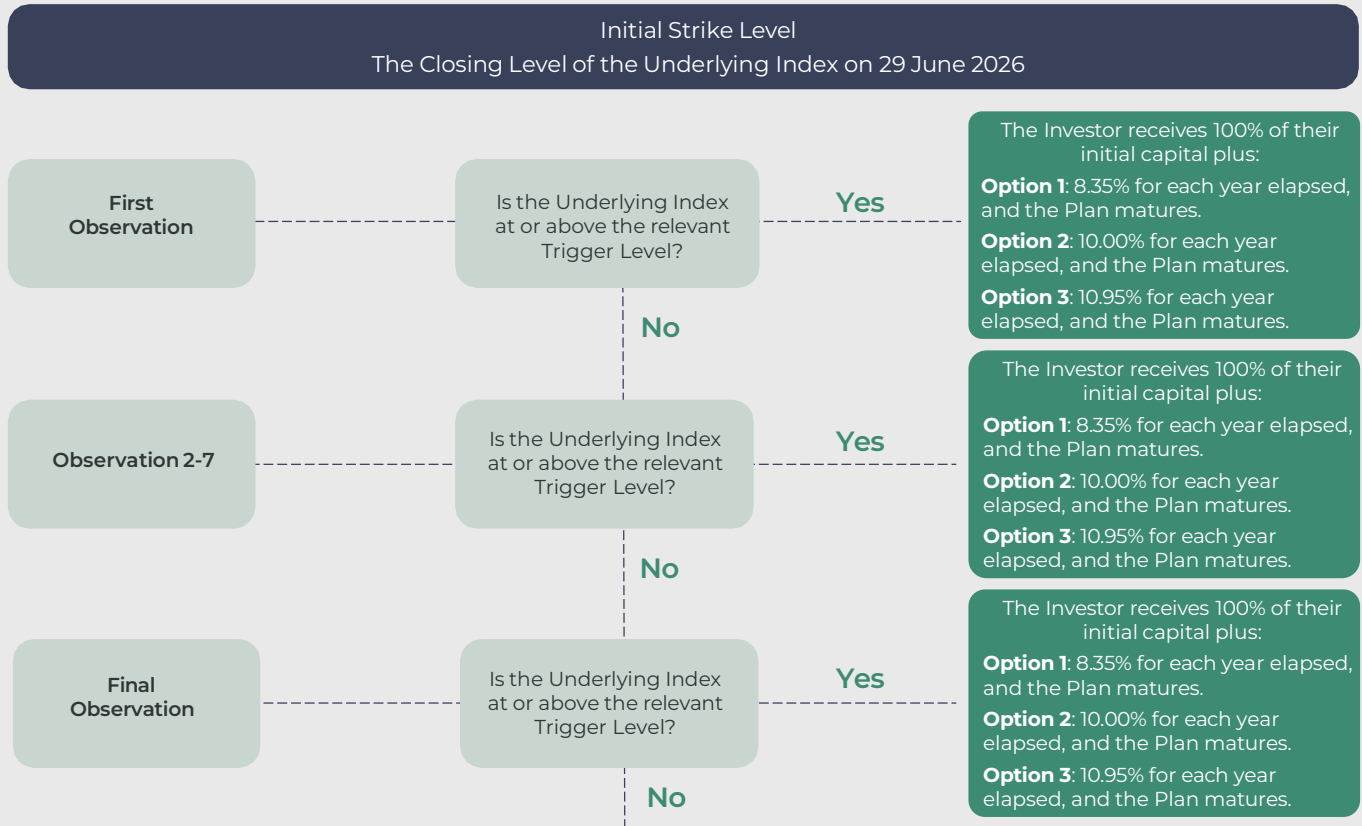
Initial Strike Level
The Closing Level of the Underlying Index on 29 June 2026

First Observation

Is the Underlying Index at or above the relevant Trigger Level?

Yes

The Investor receives 100% of their initial capital plus:

**Option 1**: 8.35% for each year elapsed, and the Plan matures.

**Option 2**: 10.00% for each year elapsed, and the Plan matures.

**Option 3**: 10.95% for each year elapsed, and the Plan matures.

No

Observation 2-7

Is the Underlying Index at or above the relevant Trigger Level?

Yes

The Investor receives 100% of their initial capital plus:

**Option 1**: 8.35% for each year elapsed, and the Plan matures.

**Option 2**: 10.00% for each year elapsed, and the Plan matures.

**Option 3**: 10.95% for each year elapsed, and the Plan matures.

No

Final Observation

Is the Underlying Index at or above the relevant Trigger Level?

Yes

The Investor receives 100% of their initial capital plus:

**Option 1**: 8.35% for each year elapsed, and the Plan matures.

**Option 2**: 10.00% for each year elapsed, and the Plan matures.

**Option 3**: 10.95% for each year elapsed, and the Plan matures.

No